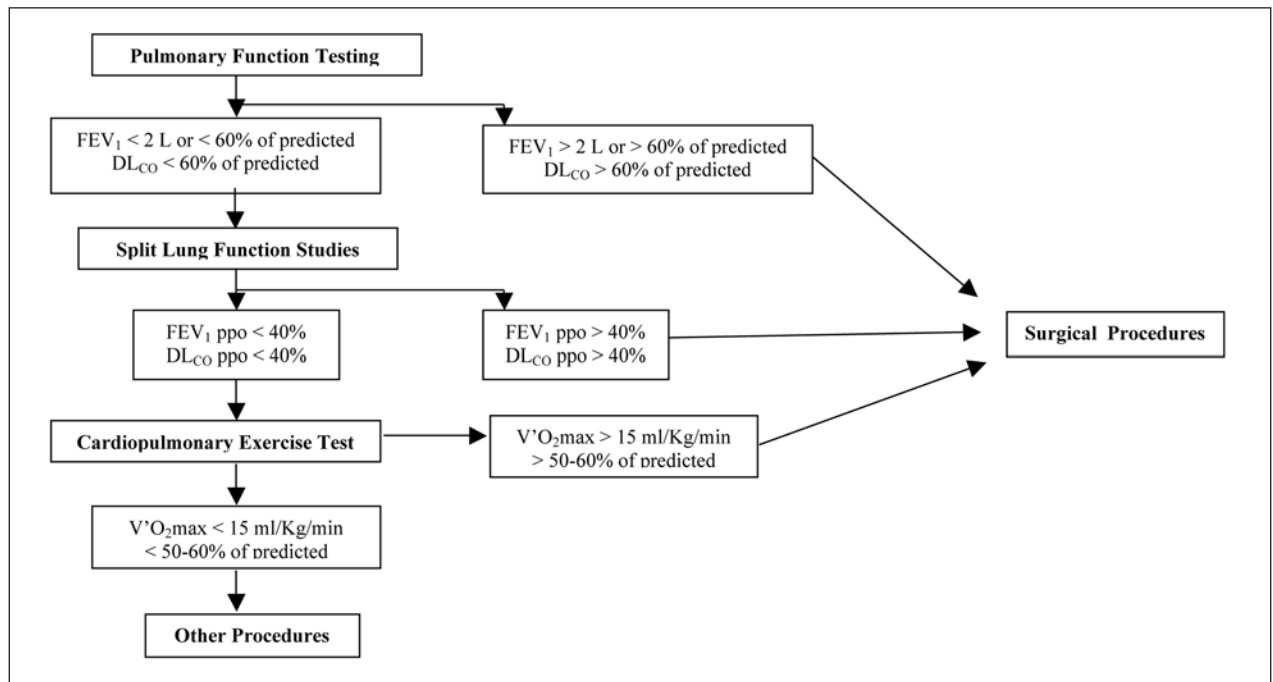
Pulmonary Function Testing

FEV$_1$ < 2 L or < 60% of predicted
DL$_{CO}$ < 60% of predicted

FEV$_1$ > 2 L or > 60% of predicted
DL$_{CO}$ > 60% of predicted

Split Lung Function Studies

FEV$_1$ ppo < 40%
DL$_{CO}$ ppo < 40%

FEV$_1$ ppo > 40%
DL$_{CO}$ ppo > 40%

Surgical Procedures

Cardiopulmonary Exercise Test

V'O$_2$max > 15 ml/Kg/min
> 50-60% of predicted

V'O$_2$max < 15 ml/Kg/min
< 50-60% of predicted

Other Procedures